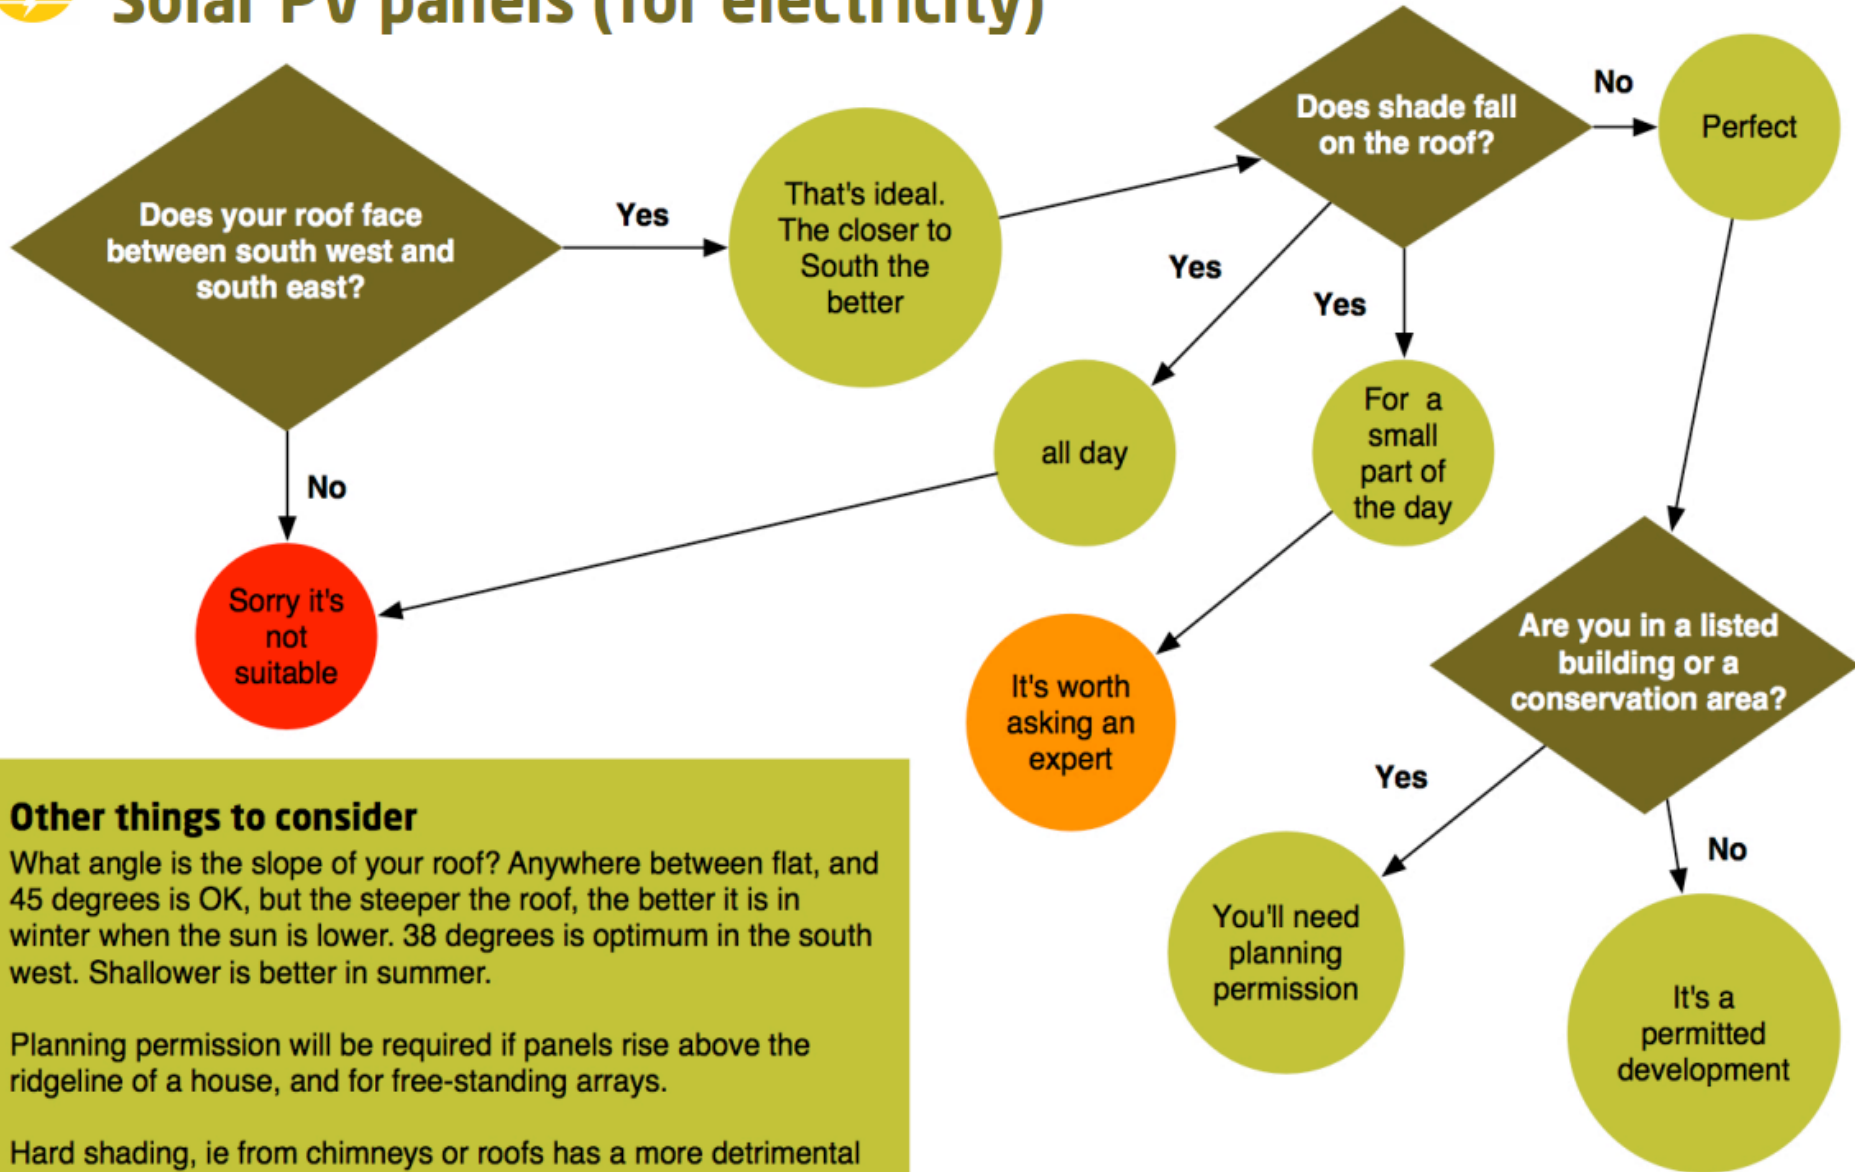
Solar PV panels (for electricity)

Does your roof face between south west and south east?

Yes

That's ideal. The closer to South the better

Does shade fall on the roof?

No

Perfect

Yes

Yes

all day

For a small part of the day

No

Sorry it's not suitable

It's worth asking an expert

Are you in a listed building or a conservation area?

Yes

No

You'll need planning permission

It's a permitted development

Other things to consider

What angle is the slope of your roof? Anywhere between flat, and 45 degrees is OK, but the steeper the roof, the better it is in winter when the sun is lower. 38 degrees is optimum in the south west. Shallower is better in summer.

Planning permission will be required if panels rise above the ridgeline of a house, and for free-standing arrays.

Hard shading, ie from chimneys or roofs has a more detrimental